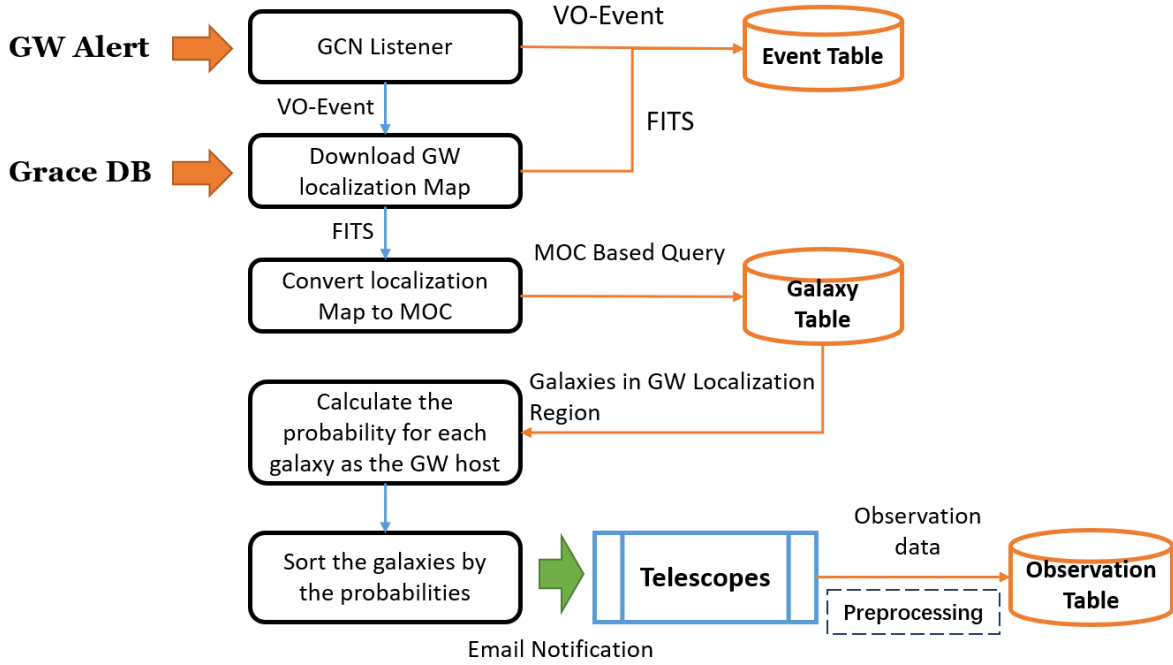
GW Alert

GCN Listener

VO-Event

Event Table

VO-Event

FITS

Grace DB

Download GW localization Map

FITS

MOC Based Query

Convert localization Map to MOC

Galaxy Table

Galaxies in GW Localization Region

Calculate the probability for each galaxy as the GW host

Sort the galaxies by the probabilities

Telescopes

Observation data

Observation Table

Preprocessing

Email Notification